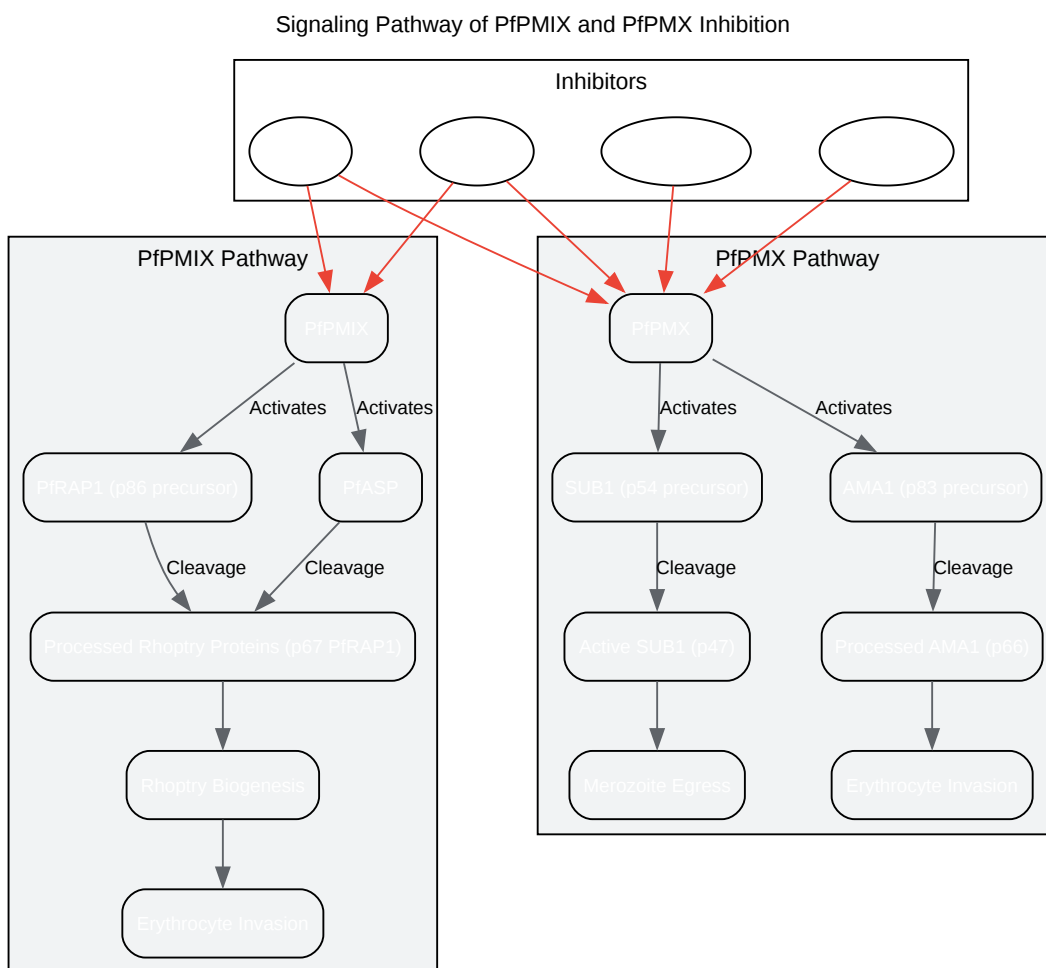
Signaling Pathway of PfPMIX and PfPMX Inhibition

Inhibitors

PfPMIX Pathway

PfPMIX

Activates

Activates

PfRAP1 (p86 precursor)

PfASP

Cleavage

Cleavage

Processed Rhoptry Proteins (p67 PfRAP1)

Rhoptry Biogenesis

Erythrocyte Invasion

PfPMX Pathway

PfPMX

Activates

Activates

SUB1 (p54 precursor)

AMA1 (p83 precursor)

Cleavage

Cleavage

Active SUB1 (p47)

Processed AMA1 (p66)

Merozoite Egress

Erythrocyte Invasion